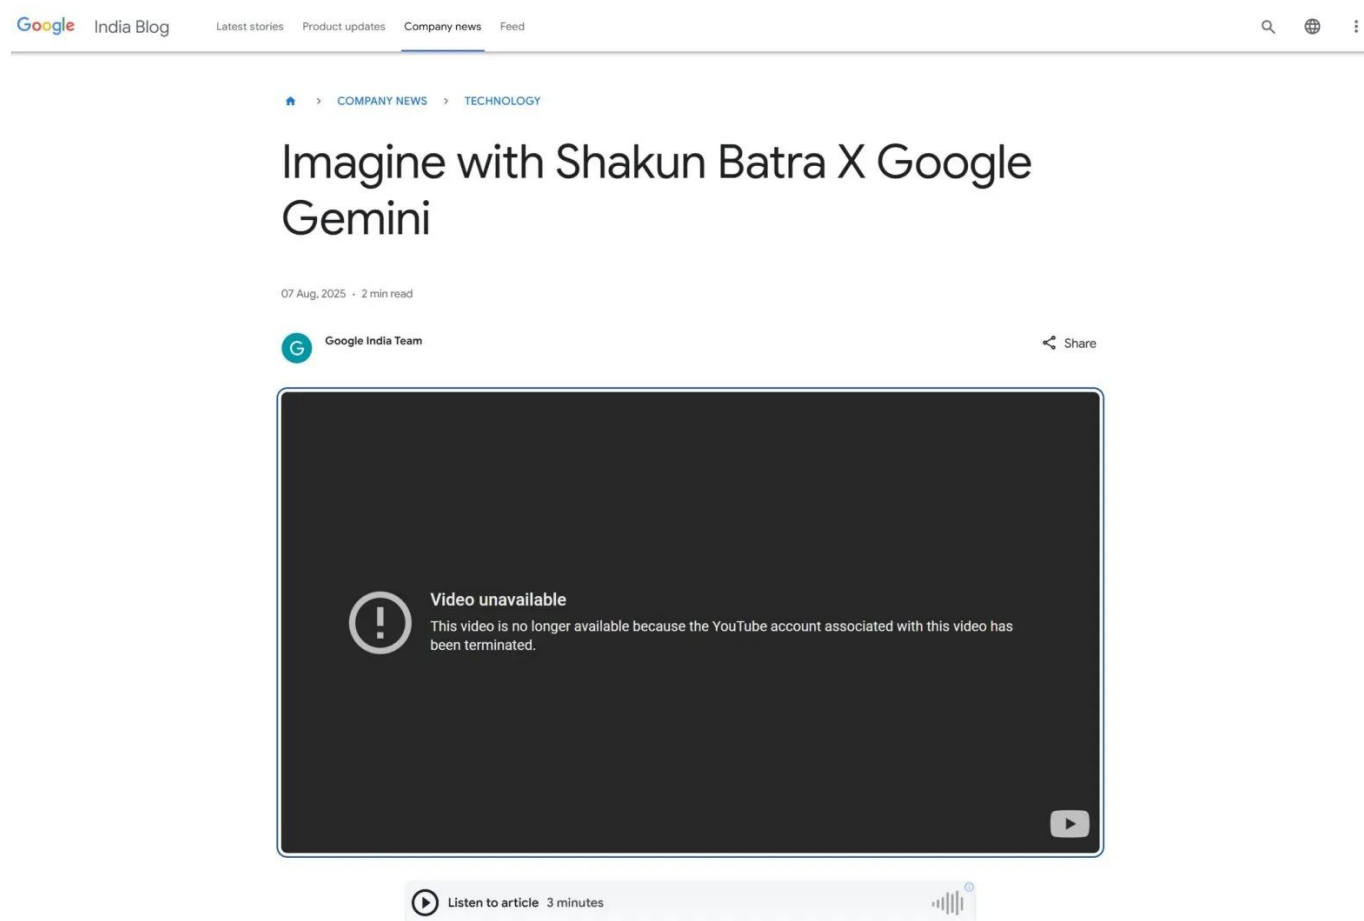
Google India Blog Latest stories Product updates Company news Feed

COMPANY NEWS > TECHNOLOGY

Imagine with Shakun Batra X Google Gemini

07 Aug, 2025 · 2 min read

G Google India Team

Share

Video unavailable
This video is no longer available because the YouTube account associated with this video has been terminated.

Listen to article 3 minutes